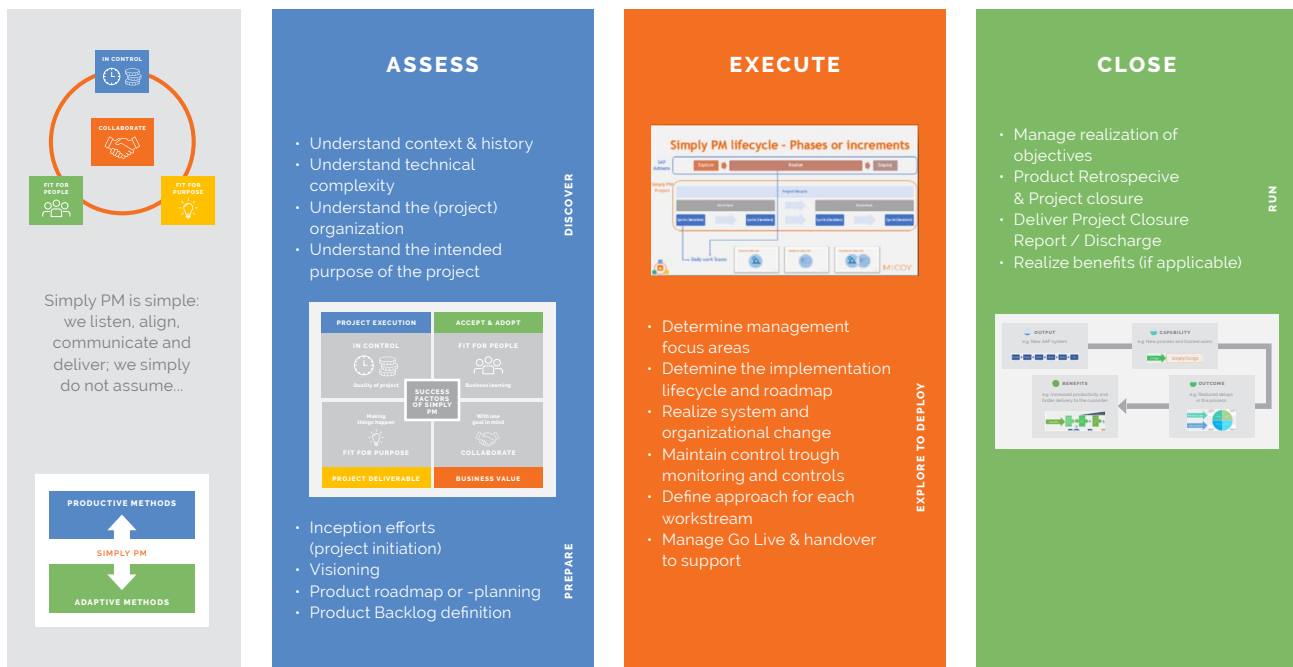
IN CONTROL

COLLABORATE

FIT FOR PEOPLE

FIT FOR PURPOSE

Simply PM is simple: we listen, align, communicate and deliver; we simply do not assume...

PRODUCTIVE METHODS

SIMPLY PM

ADAPTIVE METHODS

ASSESS

DISCOVER

- Understand context & history
- Understand technical complexity
- Understand the (project) organization
- Understand the intended purpose of the project

| PROJECT EXECUTION | ACCEPT & ADOPT |
|---|---|
| IN CONTROL Quality of project | FIT FOR PEOPLE Business learning |
| Making things happen FIT FOR PURPOSE | With one goal in mind COLLABORATE |
| PROJECT DELIVERABLE | BUSINESS VALUE |

SUCCESS FACTORS OF SIMPLY PM

PREPARE

- Inception efforts (project initiation)
- Visioning
- Product roadmap or -planning
- Product Backlog definition

EXECUTE

Simply PM lifecycle - Phases or Increments

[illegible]

MCCOY

EXPLORE TO DEPLOY

- Determine management focus areas
- Detemine the implementation lifecycle and roadmap
- Realize system and organizational change
- Maintain control trough monitoring and controls
- Define approach for each workstream
- Manage Go Live & handover to support

CLOSE

RUN

- Manage realization of objectives
- Product Retrospecive & Project closure
- Deliver Project Closure Report / Discharge
- Realize benefits (if applicable)

OUTPUT
e.g. New SAP system

CAPABILITY
e.g. New process and trained users

BENEFITS
e.g. Increased productivity and faster delivery to the customer

OUTCOME
e.g. Reduced delays in the process